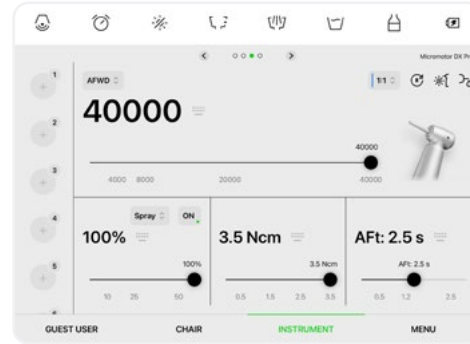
Micromotor DX Pr

1
2
3
4
5

AFWD

40000

1:1

40000

4000 8000 20000 40000

Spray ON

100%

100%

10 25 50

3.5 Ncm

3.5 Ncm

0.5 1.5 2.5 3.5

AFt: 2.5 s

AFt: 2.5 s

0.5 1.2 2.5

GUEST USER
CHAIR
INSTRUMENT
MENU